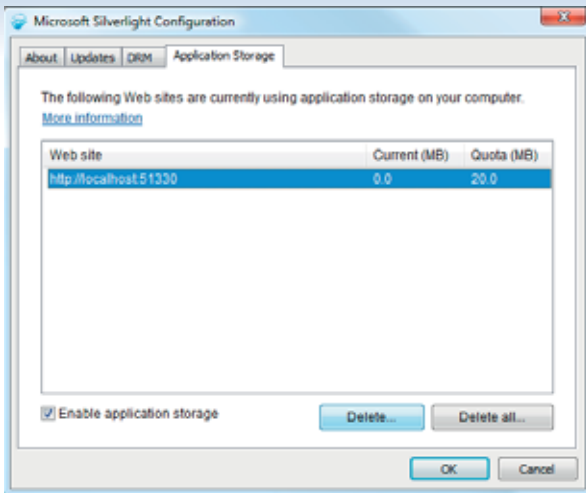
Microsoft Silverlight Configuration

About | Updates | DRM | Application Storage

The following Web sites are currently using application storage on your computer.
More information

| Web site | Current (MB) | Quota (MB) |
|---|---|---|
| http://localhost:51330 | 0.0 | 20.0 |

Enable application storage

Delete...

Delete all...

OK

Cancel